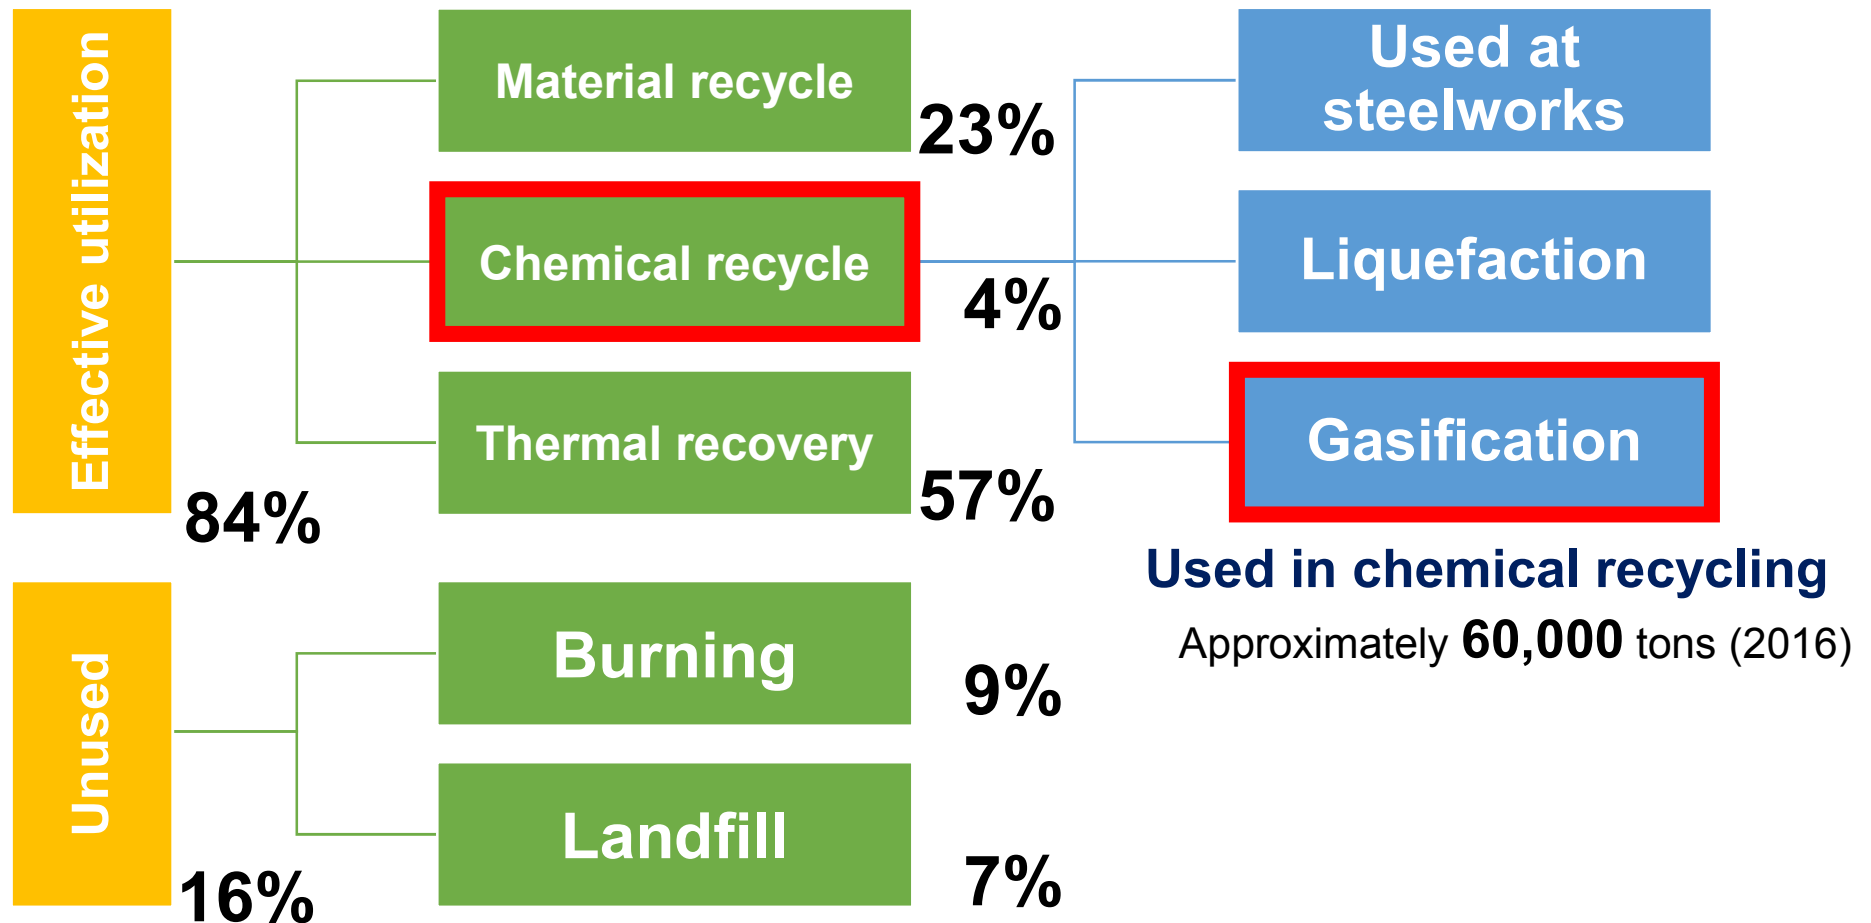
Effective utilization

84%

Material recycle

23%

Chemical recycle

4%

Thermal recovery

57%

Used at steelworks

Liquefaction

Gasification

Used in chemical recycling

Approximately 60,000 tons (2016)

Unused

16%

Burning

9%

Landfill

7%